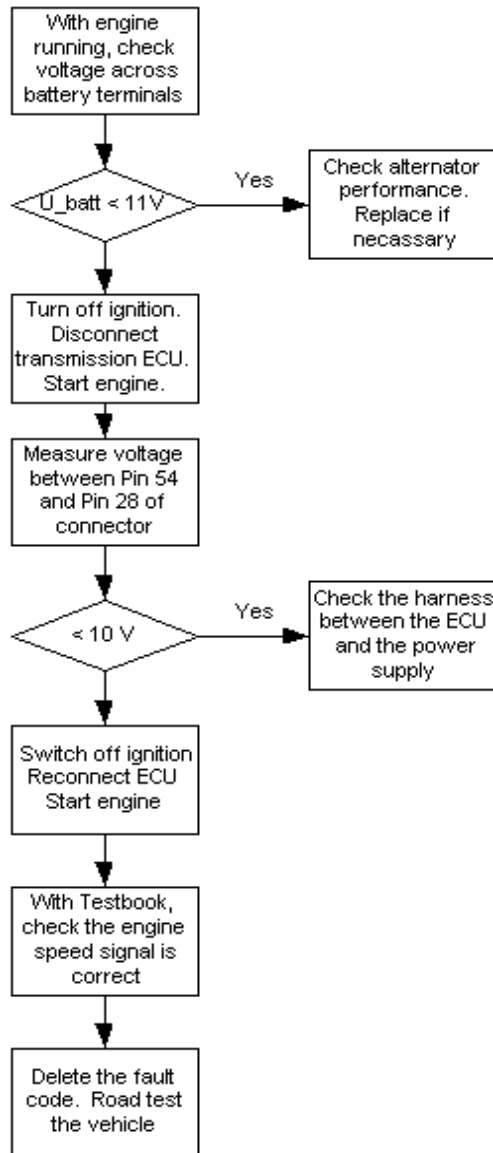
With engine running, check voltage across battery terminals

U_batt < 11V

Yes

Check alternator performance. Replace if necassary

Turn off ignition. Disconnect transmission ECU. Start engine.

Measure voltage between Pin 54 and Pin 28 of connector

< 10 V

Yes

Check the harness between the ECU and the power supply

Switch off ignition Reconnect ECU Start engine

With Testbook, check the engine speed signal is correct

Delete the fault code. Road test the vehicle